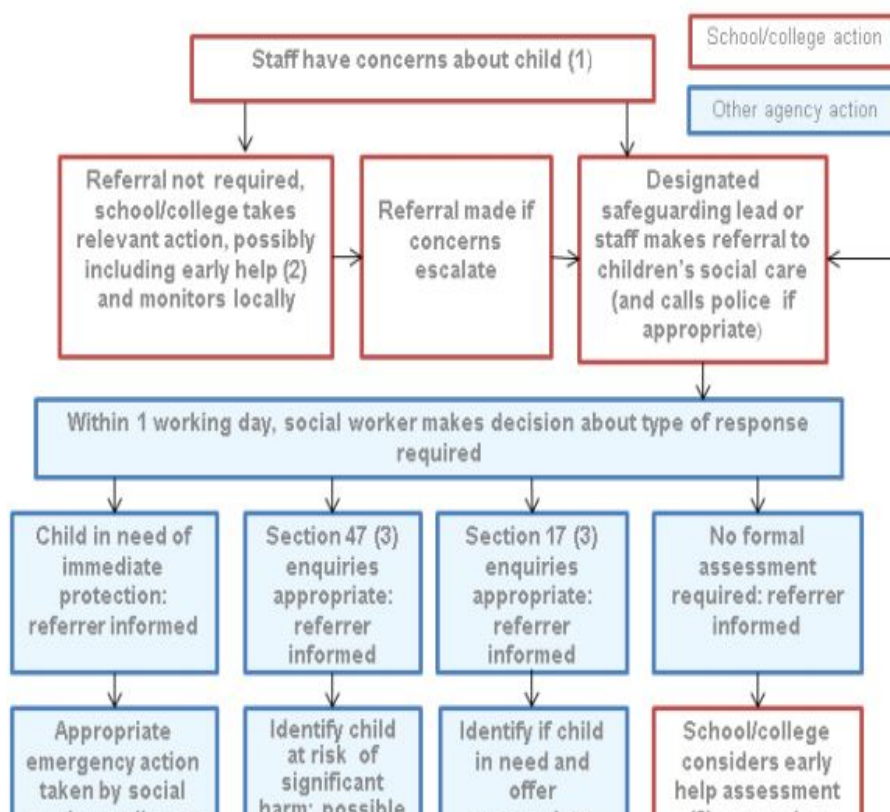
School/college action

Other agency action

Staff have concerns about child (1)

Referral not required, school/college takes relevant action, possibly including early help (2) and monitors locally

Referral made if concerns escalate

Designated safeguarding lead or staff makes referral to children's social care (and calls police if appropriate)

Within 1 working day, social worker makes decision about type of response required

Child in need of immediate protection: referrer informed

Section 47 (3) enquiries appropriate: referrer informed

Section 17 (3) enquiries appropriate: referrer informed

No formal assessment required: referrer informed

Appropriate emergency action taken by social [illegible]

Identify child at risk of significant harm: possible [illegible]

Identify if child in need and offer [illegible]

School/college considers early help assessment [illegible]